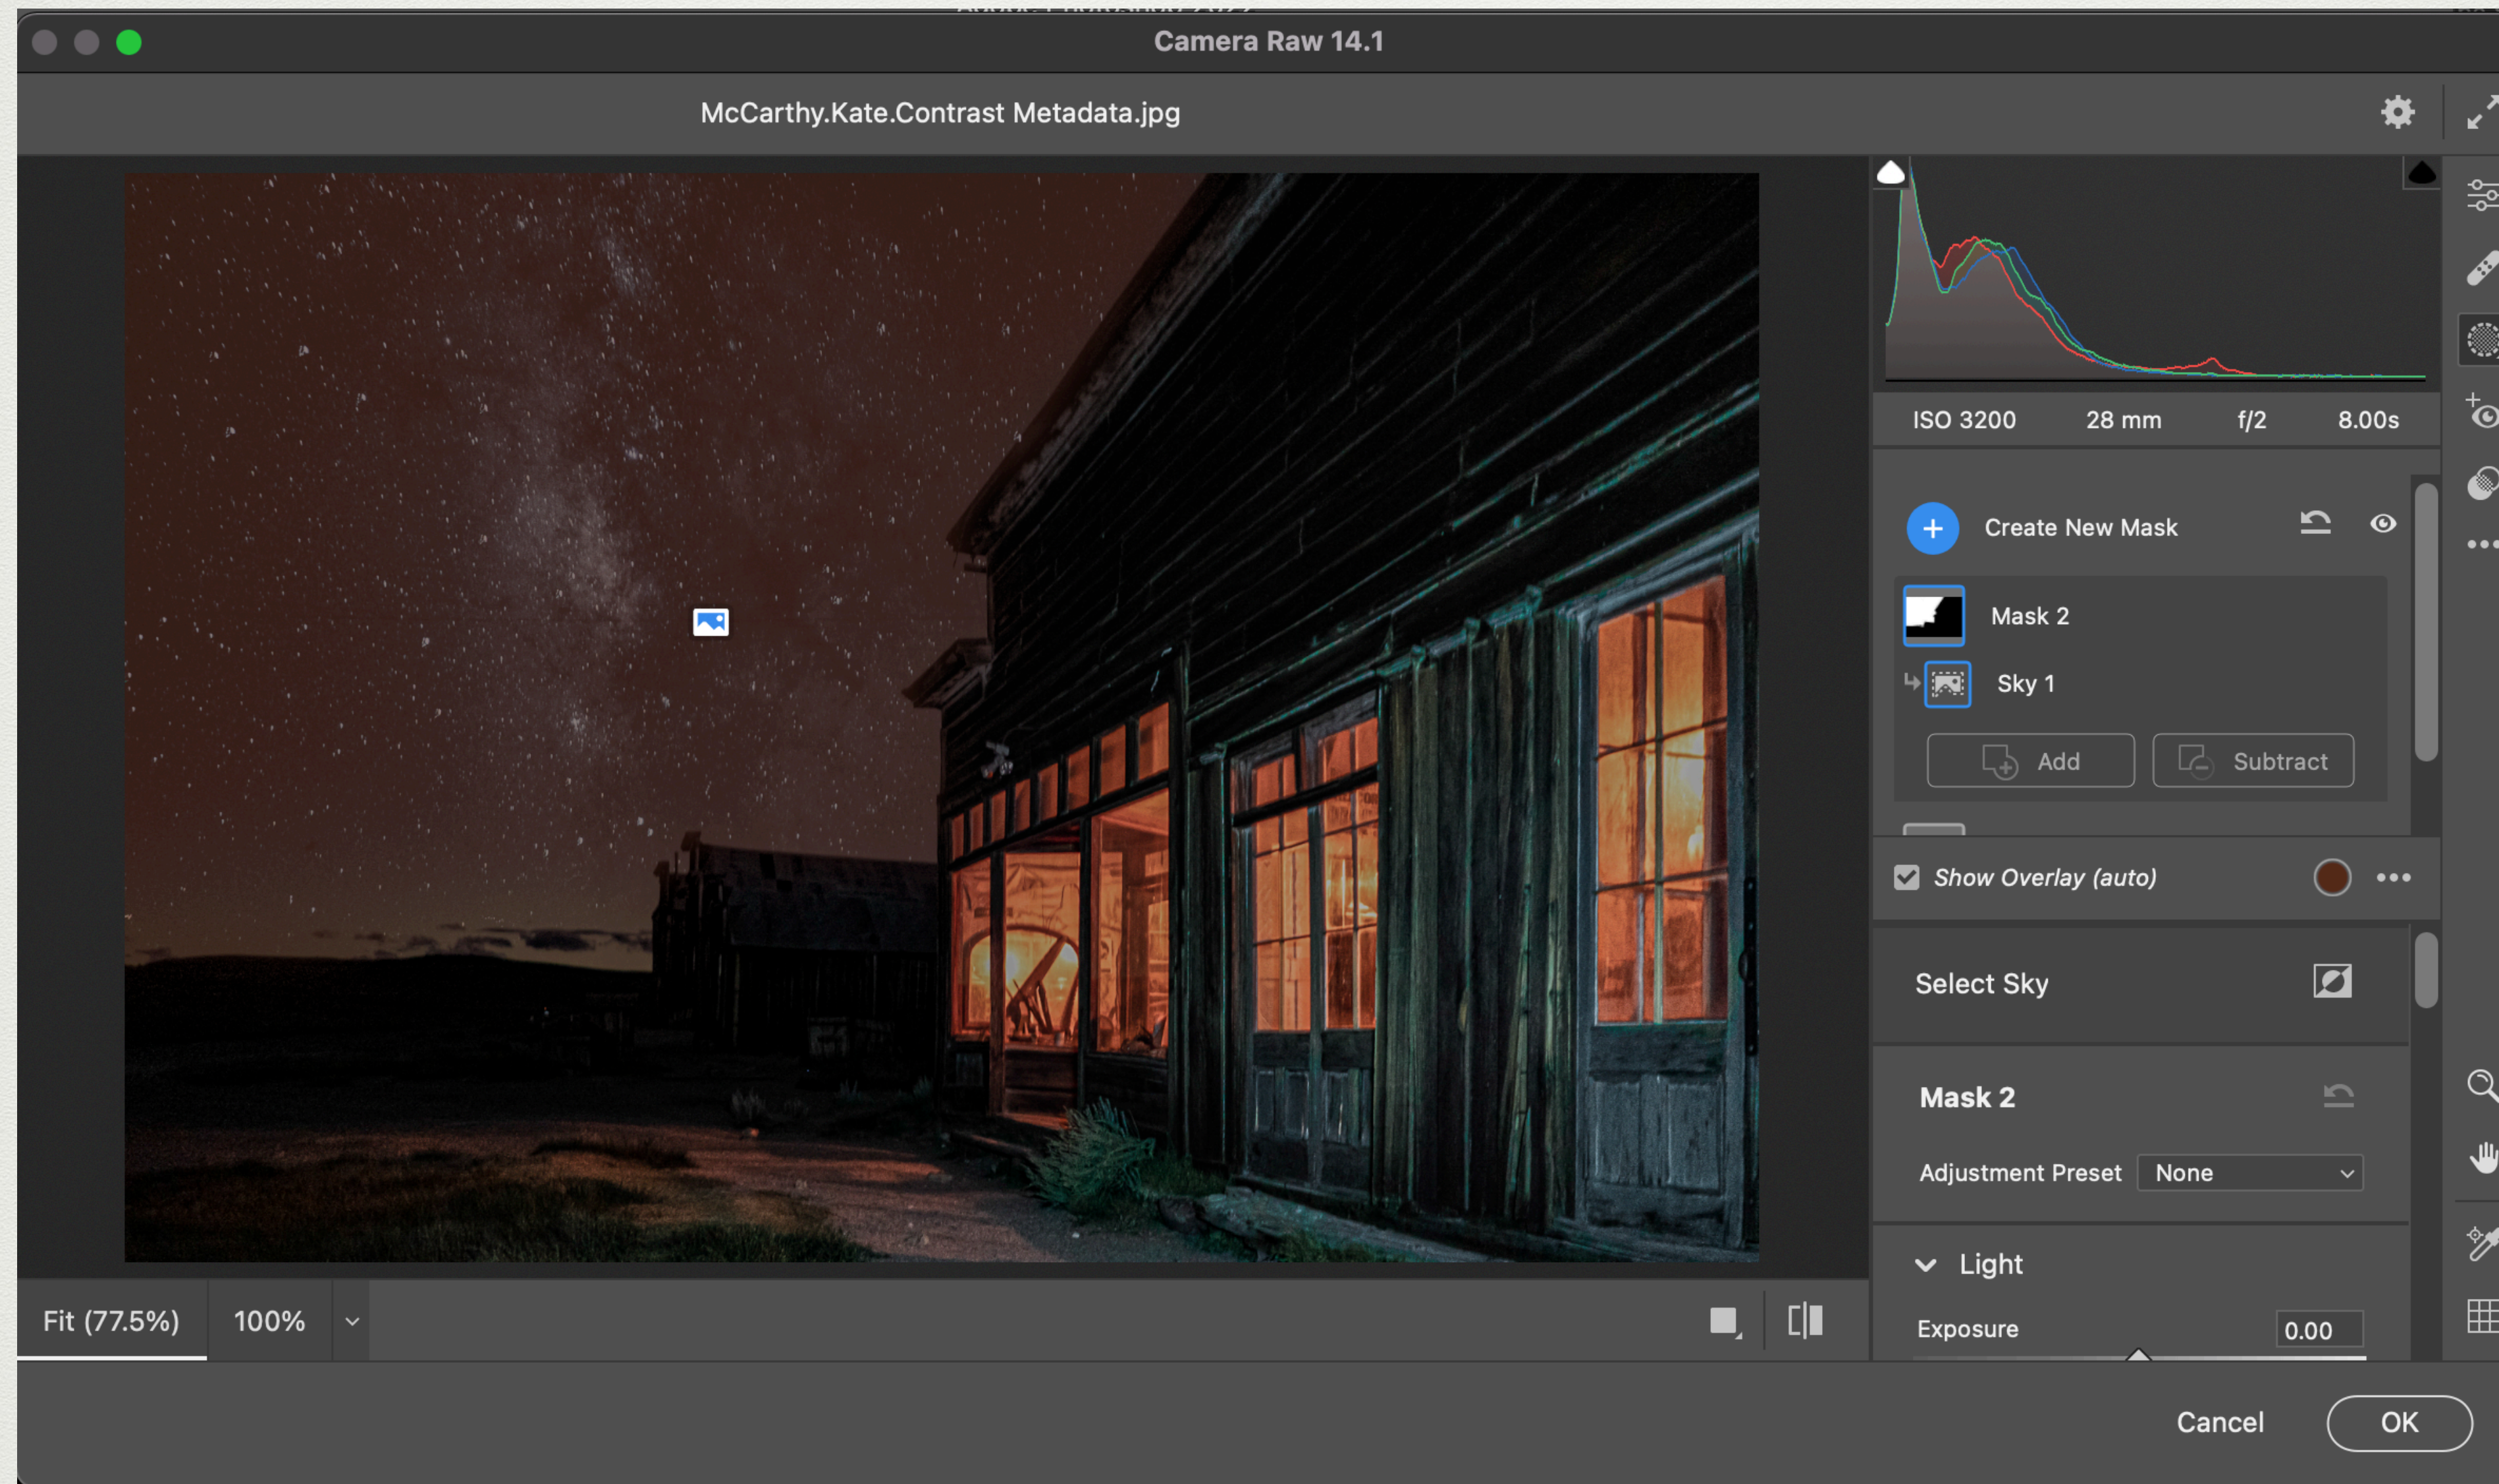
Camera Raw 14.1

McCarthy.Kate.Contrast Metadata.jpg

ISO 3200 28 mm f/2 8.00s

Create New Mask

Mask 2

Sky 1

Add

Subtract

Show Overlay (auto)

Select Sky

Mask 2

Adjustment Preset None

Light

Exposure 0.00

Fit (77.5%) 100%

Cancel OK